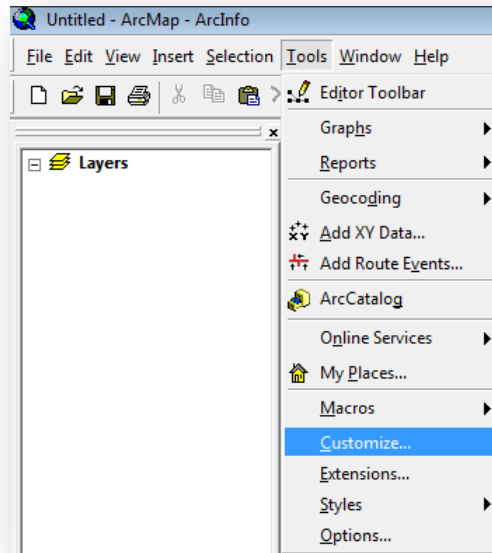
Untitled - ArcMap - ArcInfo

File Edit View Insert Selection Tools Window Help

Layers

Editor Toolbar
Graphs
Reports
Geocoding
Add XY Data...
Add Route Events...
ArcCatalog
Online Services
My Places...
Macros
Customize...
Extensions...
Styles
Options...